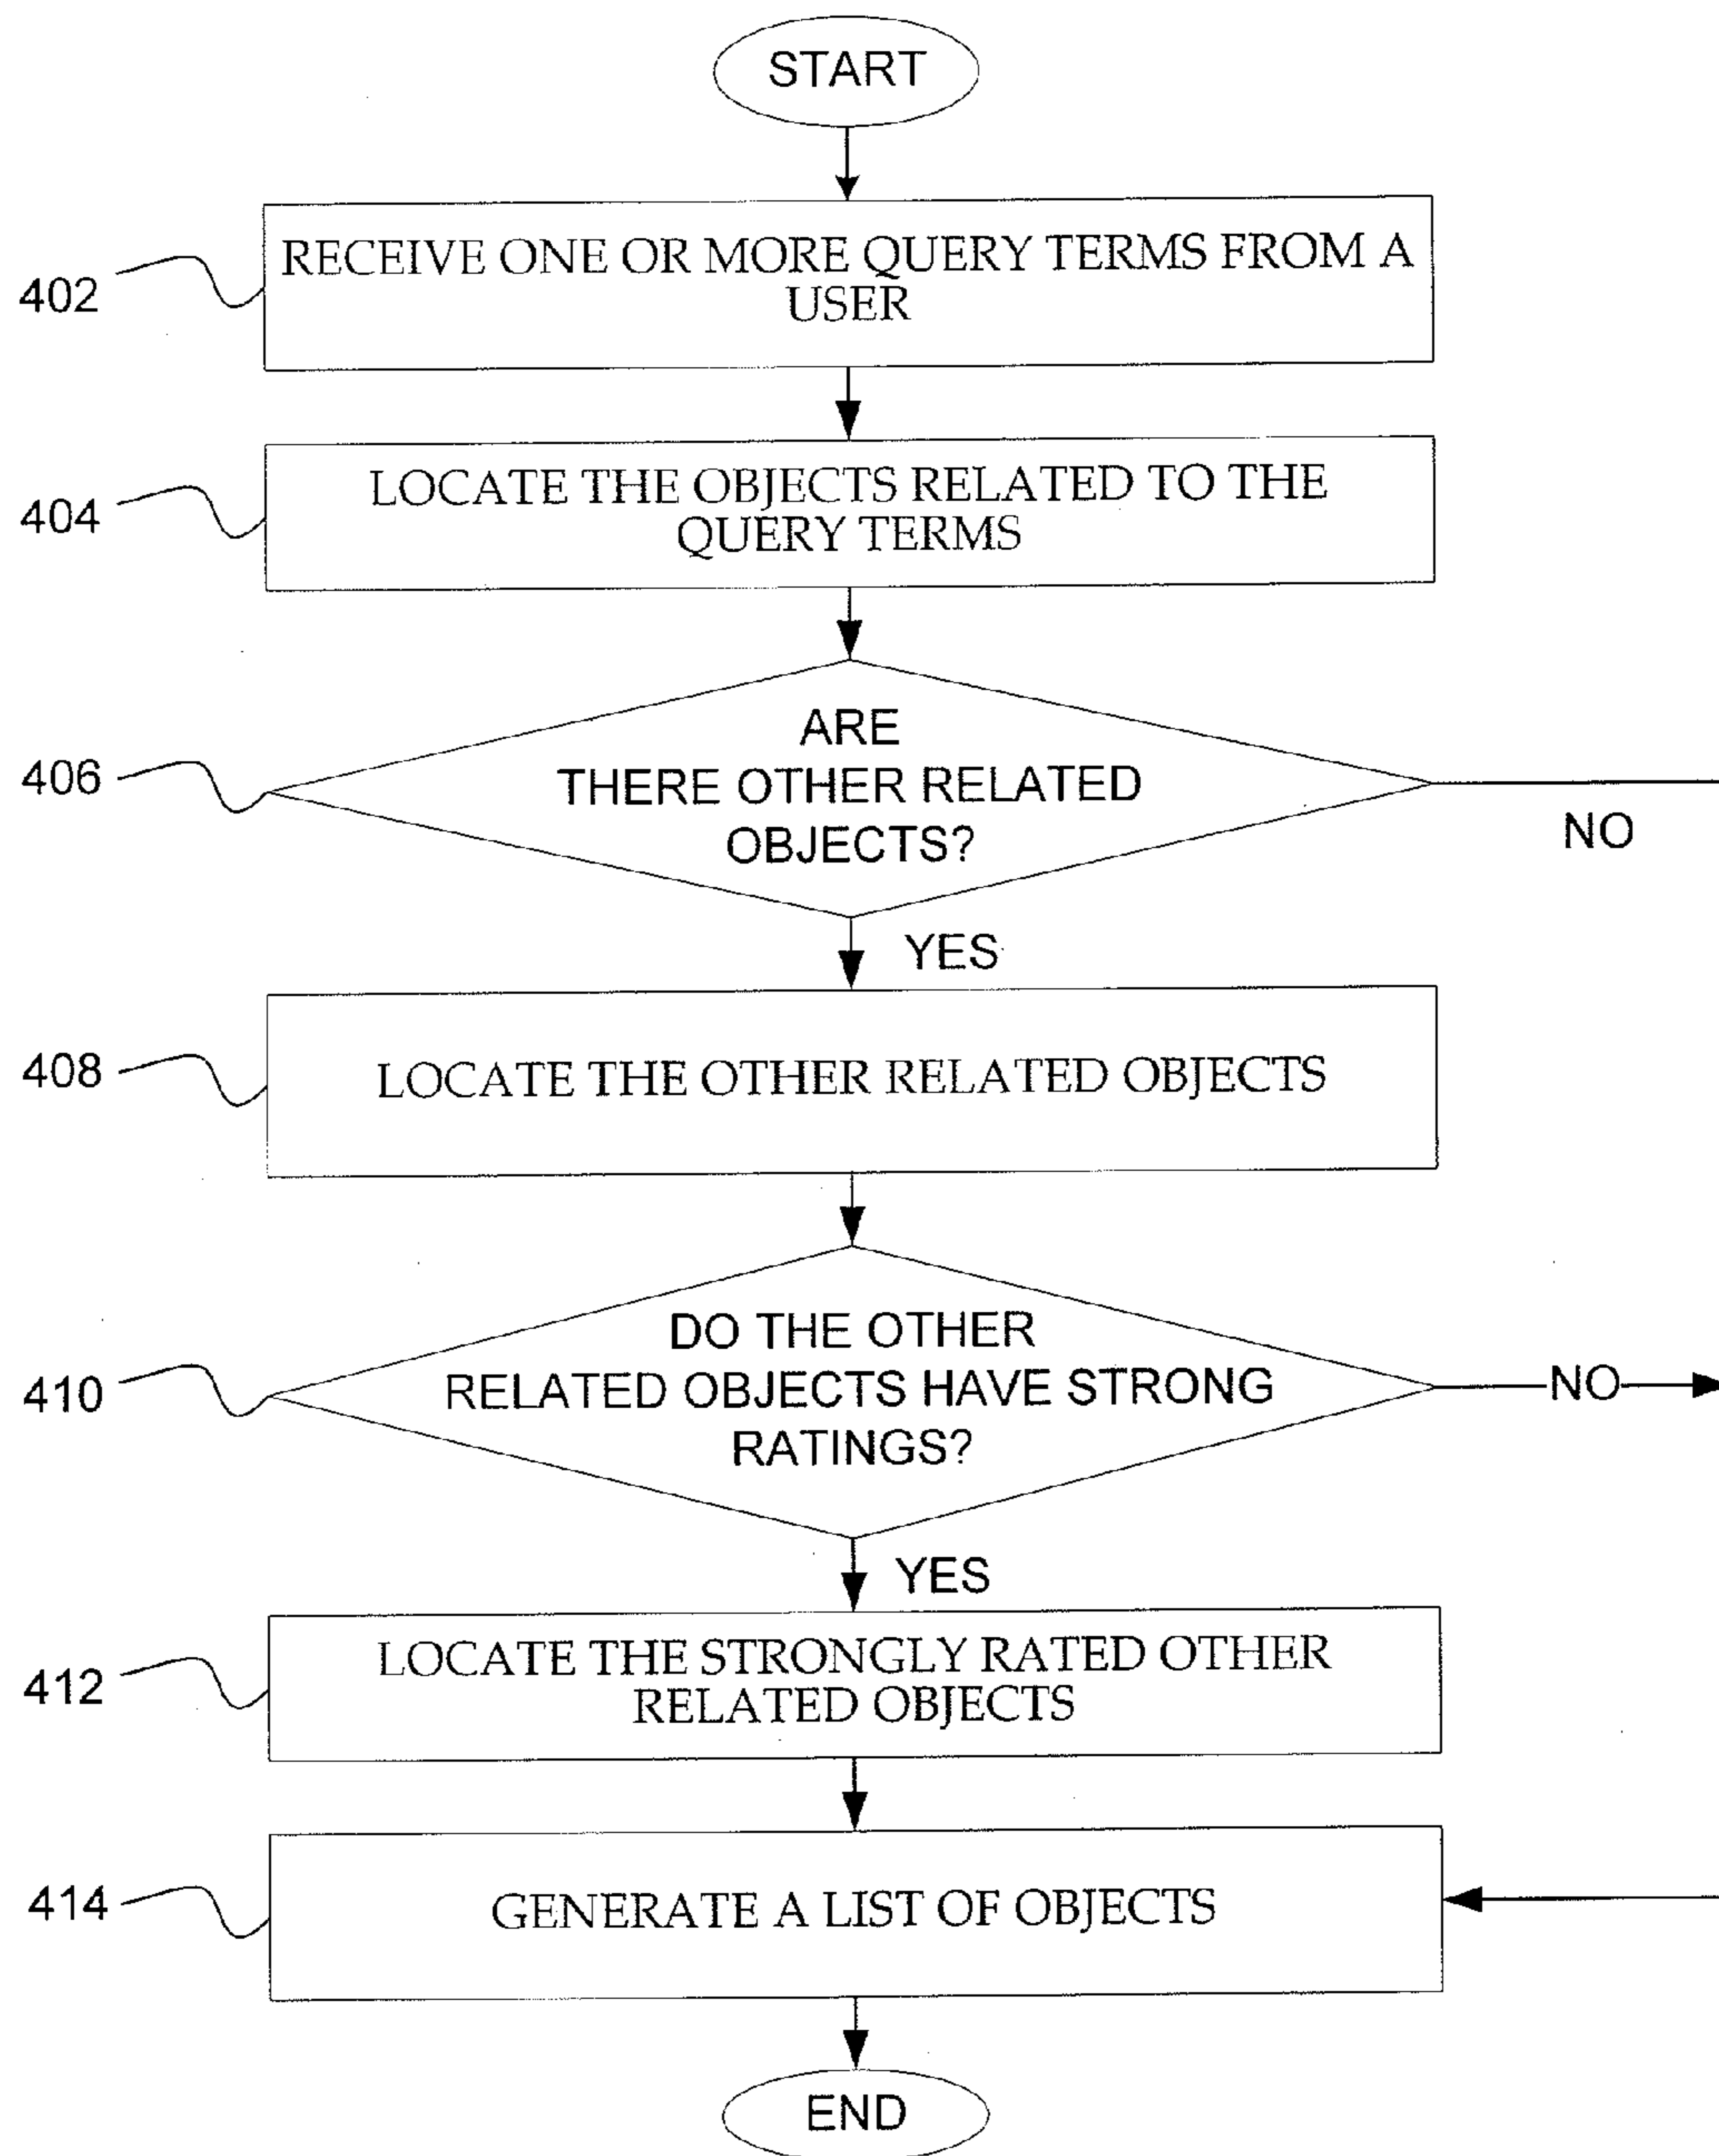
START

402

RECEIVE ONE OR MORE QUERY TERMS FROM A USER

404

LOCATE THE OBJECTS RELATED TO THE QUERY TERMS

406

ARE THERE OTHER RELATED OBJECTS?

NO

YES

408

LOCATE THE OTHER RELATED OBJECTS

410

DO THE OTHER RELATED OBJECTS HAVE STRONG RATINGS?

NO

YES

412

LOCATE THE STRONGLY RATED OTHER RELATED OBJECTS

414

GENERATE A LIST OF OBJECTS

END